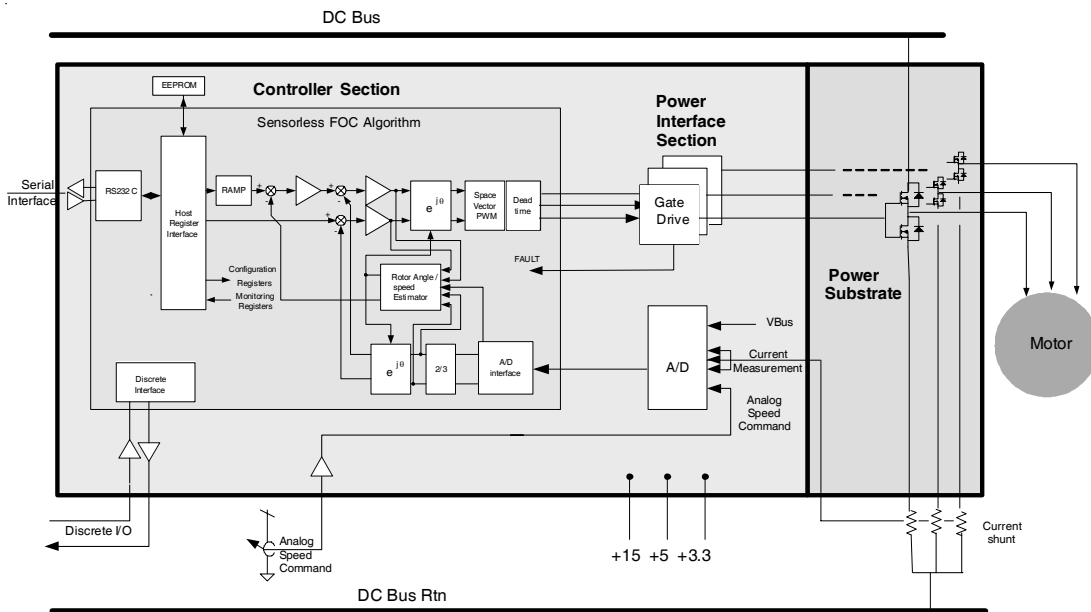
DC Bus

EEPROM

Controller Section

Sensorless FOC Algorithm

Power Interface Section

Serial Interface

RS232 C

Host Register Interface

RAMP

+

-

+

-

+

-

$e^{j\theta}$

Space Vector PWM

Dead time

Gate Drive

FAULT

Configuration Registers

Monitoring Registers

Rotor Angle / speed Estimator

$e^{j\theta}$

2/3

A/D interface

A/D

VBus

Current Measurement

Analog Speed Command

Power Substrate

Motor

Discrete Interface

Discrete I/O

Analog Speed Command

+15 +5 +3.3

Current shunt

DC Bus Rtn